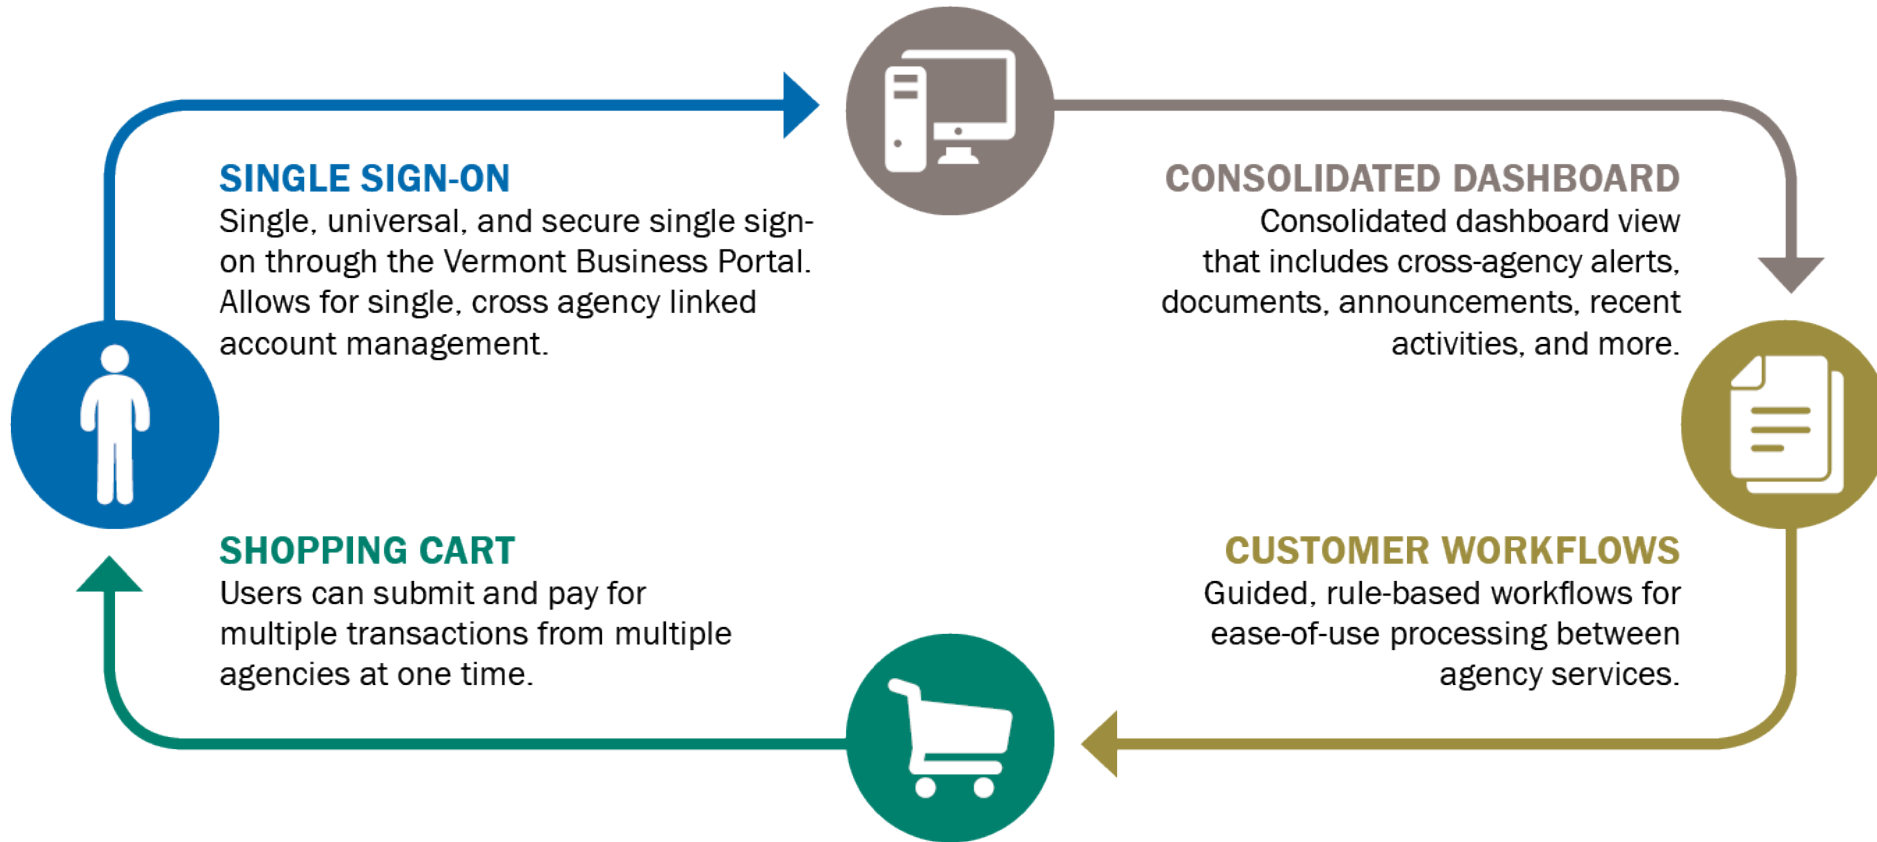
SINGLE SIGN-ON
Single, universal, and secure single sign-on through the Vermont Business Portal. Allows for single, cross agency linked account management.

CONSOLIDATED DASHBOARD
Consolidated dashboard view that includes cross-agency alerts, documents, announcements, recent activities, and more.

SHOPPING CART
Users can submit and pay for multiple transactions from multiple agencies at one time.

CUSTOMER WORKFLOWS
Guided, rule-based workflows for ease-of-use processing between agency services.